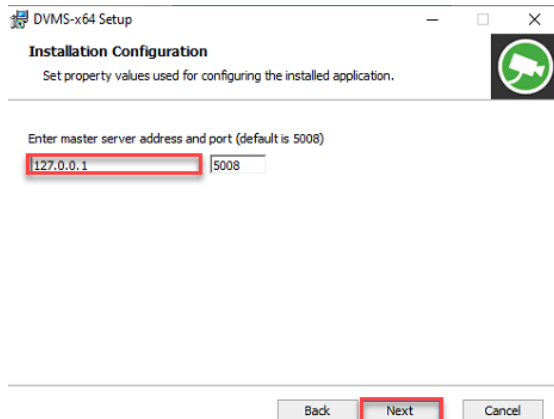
DVMS-x64 Setup

Installation Configuration

Set property values used for configuring the installed application.

Enter master server address and port (default is 5008)

127.0.0.1

5008

Back

Next

Cancel